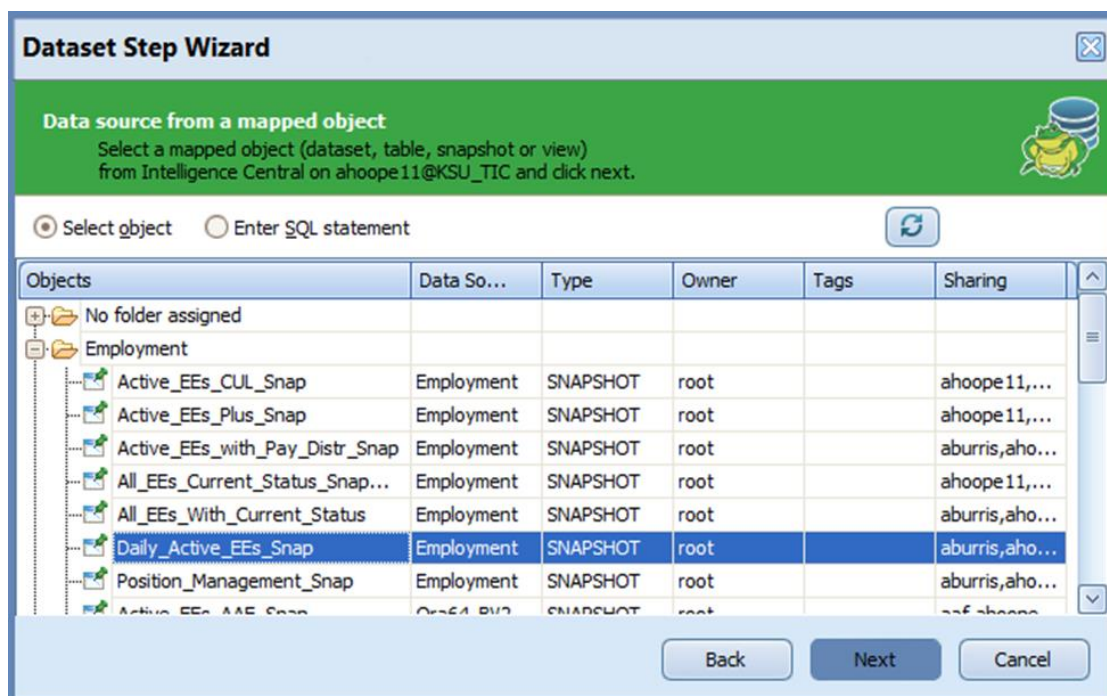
Dataset Step Wizard

Data source from a mapped object
Select a mapped object (dataset, table, snapshot or view) from Intelligence Central on ahoope11@KSU_TIC and click next.

Select object Enter SQL statement

| Objects | Data So... | Type | Owner | Tags | Sharing |
|---|---|---|---|---|---|
| No folder assigned | | | | | |
| Employment | | | | | |
| Active_EEs_CUL_Snap | Employment | SNAPSHOT | root | | ahoope11,... |
| Active_EEs_Plus_Snap | Employment | SNAPSHOT | root | | ahoope11,... |
| Active_EEs_with_Pay_Distr_Snap | Employment | SNAPSHOT | root | | aburris,aho... |
| All_EEs_Current_Status_Snap... | Employment | SNAPSHOT | root | | ahoope11,... |
| All_EEs_With_Current_Status | Employment | SNAPSHOT | root | | aburris,aho... |
| Daily_Active_EEs_Snap | Employment | SNAPSHOT | root | | aburris,aho... |
| Position_Management_Snap | Employment | SNAPSHOT | root | | aburris,aho... |
| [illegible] | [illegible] | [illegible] | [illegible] | | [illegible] |

Back Next Cancel